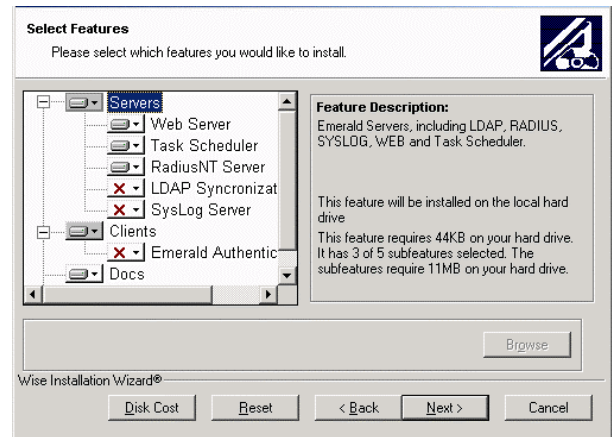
Select Features
Please select which features you would like to install.

Servers
Web Server
Task Scheduler
RadiusNT Server
LDAP Syncronizat
SysLog Server
Clients
Emerald Authentic
Docs

Feature Description:
Emerald Servers, including LDAP, RADIUS, SYSLOG, WEB and Task Scheduler.

This feature will be installed on the local hard drive
This feature requires 44KB on your hard drive. It has 3 of 5 subfeatures selected. The subfeatures require 11MB on your hard drive.

Browse

Wise Installation Wizard®

Disk Cost
Reset
< Back
Next >
Cancel